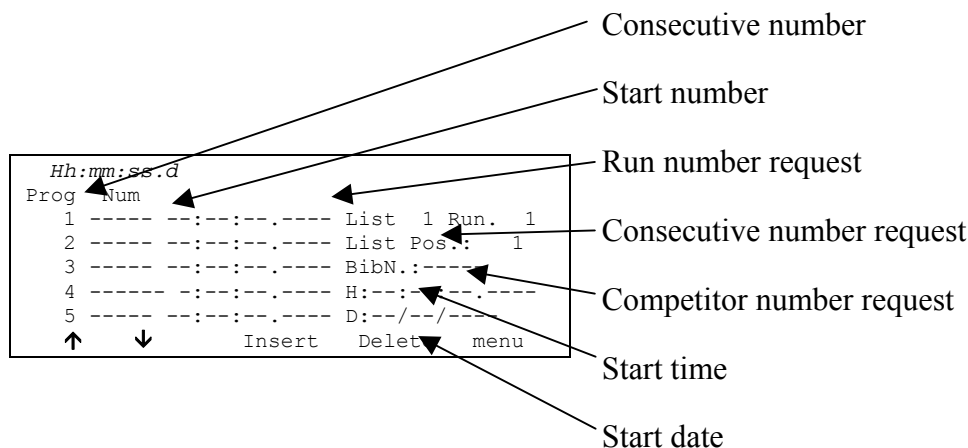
Consecutive number

Start number

Run number request

Consecutive number request

Competitor number request

Start time

Start date

Hh:mm:ss.d
Prog Num
1 ----- --:--:--.---- List 1 Run. 1
2 ----- --:--:--.---- List Pos.: 1
3 ----- --:--:--.---- BibN.:----
4 ------ -:--:--.---- H:--:--:--.----
5 ----- --:--:--.---- D:--/--/----
↑ ↓ Insert Delet menu